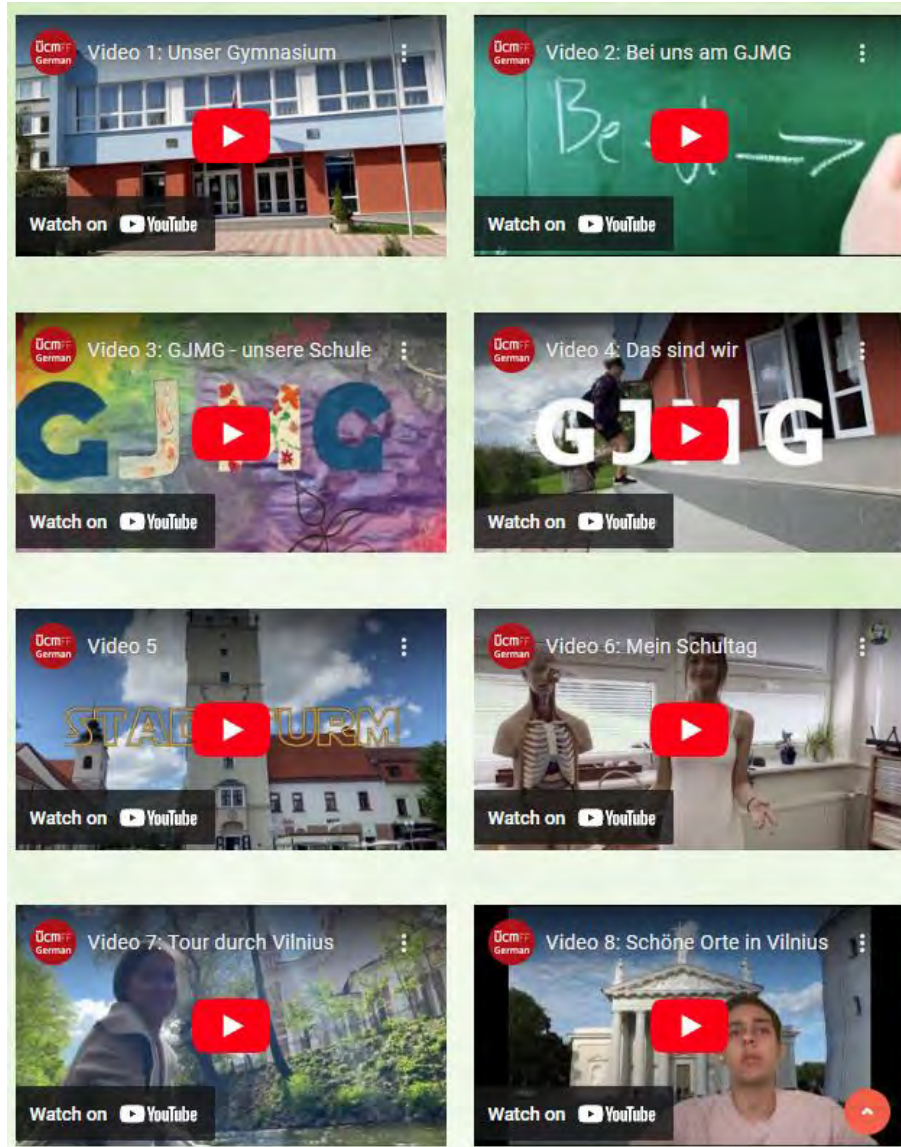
ÜcmFF German Video 1: Unser Gymnasium
Watch on YouTube

ÜcmFF German Video 2: Bei uns am GJMG
Be
Watch on YouTube

ÜcmFF German Video 3: GJMG - unsere Schule
GJMG
Watch on YouTube

ÜcmFF German Video 4: Das sind wir
GJMG
Watch on YouTube

ÜcmFF German Video 5
STADTTURM
Watch on YouTube

ÜcmFF German Video 6: Mein Schultag
Watch on YouTube

ÜcmFF German Video 7: Tour durch Vilnius
Watch on YouTube

ÜcmFF German Video 8: Schöne Orte in Vilnius
Watch on YouTube